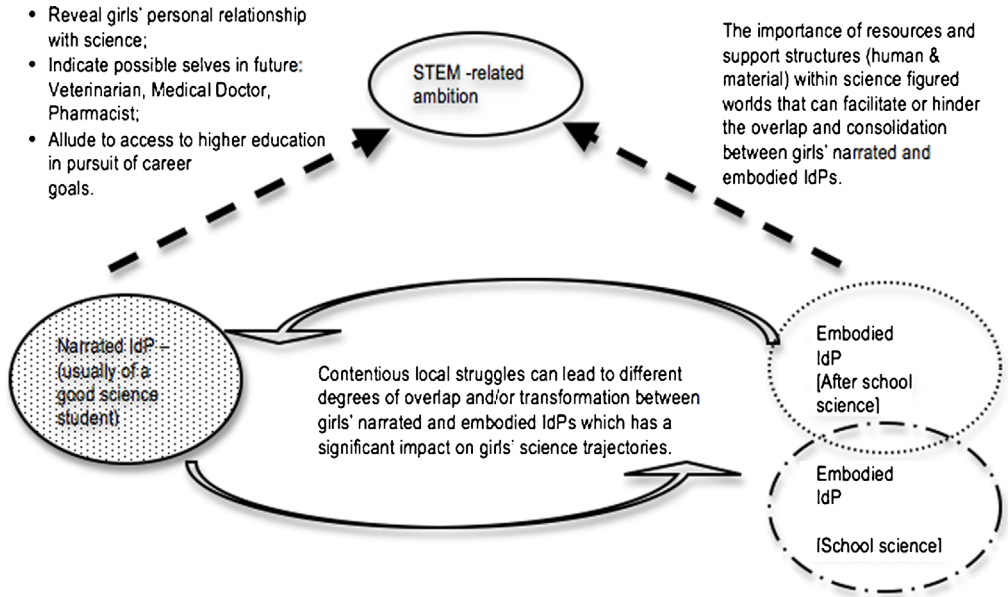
• Reveal girls' personal relationship with science;
• Indicate possible selves in future: Veterinarian, Medical Doctor, Pharmacist;
• Allude to access to higher education in pursuit of career goals.

STEM -related ambition

The importance of resources and support structures (human & material) within science figured worlds that can facilitate or hinder the overlap and consolidation between girls' narrated and embodied IdPs.

Narrated IdP – (usually of a good science student)

Contentious local struggles can lead to different degrees of overlap and/or transformation between girls' narrated and embodied IdPs which has a significant impact on girls' science trajectories.

Embodied IdP [After school science]

Embodied IdP [School science]